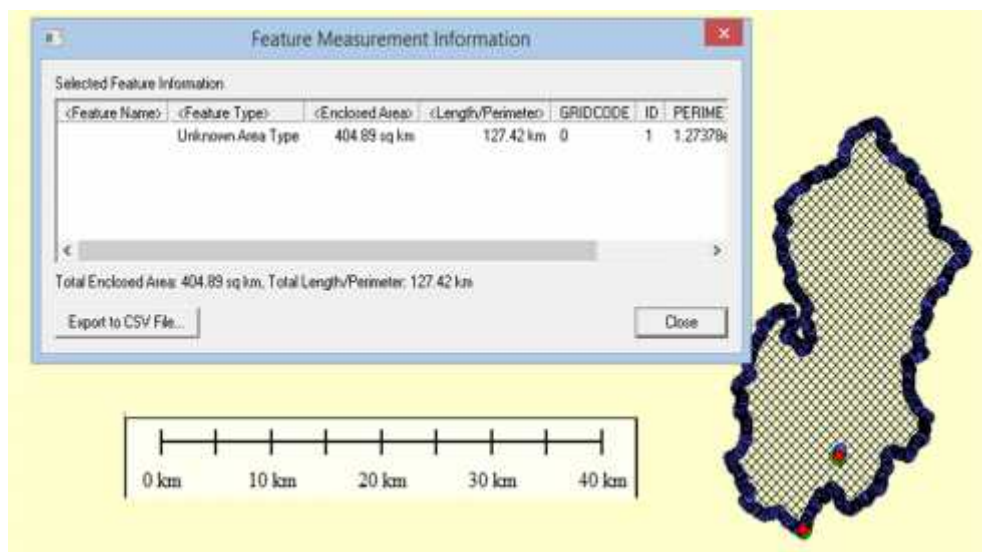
Feature Measurement Information

Selected Feature Information

| <Feature Name> | <Feature Type> | <Enclosed Area> | <Length/Perimeter> | GRIDCODE | ID | PERIME |
|---|---|---|---|---|---|---|
| | Unknown Area Type | 404.89 sq km | 127.42 km | 0 | 1 | 1.27378 |

Total Enclosed Area: 404.89 sq km, Total Length/Perimeter: 127.42 km

Export to CSV File...

Close

0 km 10 km 20 km 30 km 40 km